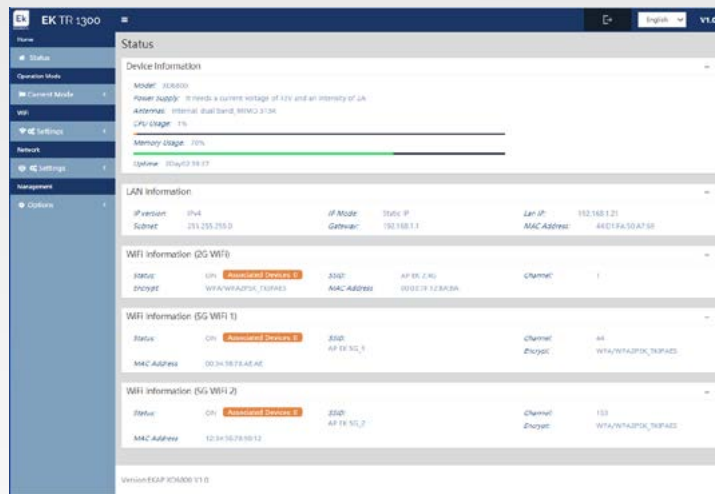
Ek EK TR 1300 ≡ English V1.0

Home
Status
Operation Mode
Current Mode
Wifi
Settings
Network
Settings
Management
Options

Status

Device Information

Model: XD6800
Power supply: It needs a current voltage of 12V and an intensity of 2A
Antennas: Internal dual band, MIMO 3T3R
CPU Usage: 1%
Memory Usage: 70%
Uptime: 3Day02:59:37

LAN Information

| IP version: | IPv4 | IP Mode: | Static IP | Lan IP: | 192.168.1.21 |
|---|---|---|---|---|---|
| Subnet: | 255.255.255.0 | Gateway: | 192.168.1.1 | MAC Address: | 44:D1:FA:50:A7:50 |

WIFI Information (2G WIFI)

| Status: | ON Associated Devices 0 | SSID: | AP EK 2.4G | Channel: | 1 |
|---|---|---|---|---|---|
| Encrypt: | WPA/WPA2PSK_TKIPAES | MAC Address: | 00:03:7F:12:BA:BA | | |

WIFI Information (5G WIFI 1)

| Status: | ON Associated Devices 0 | SSID: AP EK 5G_1 | Channel: | 44 |
|---|---|---|---|---|
| MAC Address: | 00:34:56:78:AE:AE | | Encrypt: | WPA/WPA2PSK_TKIPAES |

WIFI Information (5G WIFI 2)

| Status: | ON Associated Devices 0 | SSID: AP EK 5G_2 | Channel: | 153 |
|---|---|---|---|---|
| MAC Address: | 12:34:56:78:90:12 | | Encrypt: | WPA/WPA2PSK_TKIPAES |

Version:EKAP XD6800 V1.0